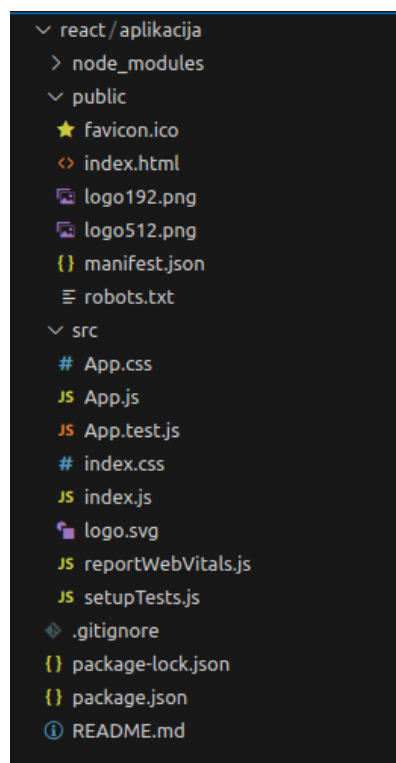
react / aplikacija
node_modules
public
favicon.ico
<> index.html
logo192.png
logo512.png
{} manifest.json
robots.txt
src
# App.css
JS App.js
JS App.test.js
# index.css
JS index.js
logo.svg
JS reportWebVitals.js
JS setupTests.js
.gitignore
{} package-lock.json
{} package.json
README.md